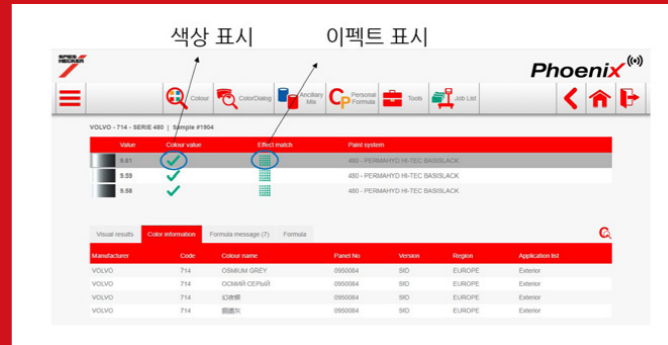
색상 표시
이펙트 표시

SPIES HECKER

Phoenix

Colour
ColorDialog
Ancillary Mix
Personal Formula
Tools
Job List

VOLVO - 714 - SERIE 480 | Sample #1904

| Value | Colour value | Effect match | Paint system |
|---|---|---|---|
| 5.61 | | | 480 - PERMAHYD HI-TEC BASISLACK |
| 5.59 | | | 480 - PERMAHYD HI-TEC BASISLACK |
| 5.58 | | | 480 - PERMAHYD HI-TEC BASISLACK |

Visual results | Color information | Formula message (7) | Formula

| Manufacturer | Code | Colour name | Panel No | Version | Region | Application txt |
|---|---|---|---|---|---|---|
| VOLVO | 714 | OSMIUM GREY | 0950084 | SID | EUROPE | Exterior |
| VOLVO | 714 | ОСМИЙ СЕРЫЙ | 0950084 | SID | EUROPE | Exterior |
| VOLVO | 714 | 幻夜灰 | 0950084 | SID | EUROPE | Exterior |
| VOLVO | 714 | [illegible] | 0950084 | SID | EUROPE | Exterior |